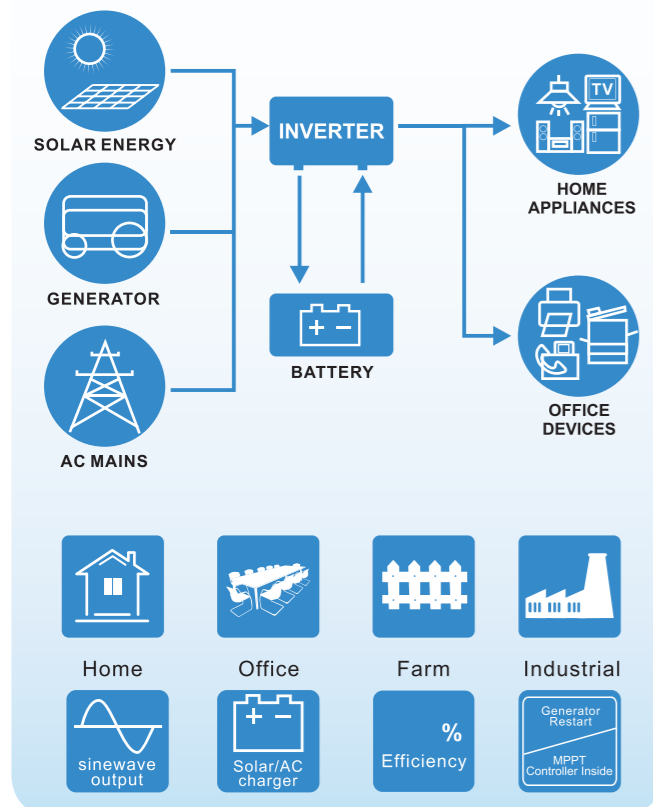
SOLAR ENERGY

GENERATOR

AC MAINS

INVERTER

BATTERY

TV

HOME APPLIANCES

OFFICE DEVICES

Home

Office

Farm

Industrial

sinewave output

Solar/AC charger

%

Efficiency

Generator Restart

MPPT Controller Inside